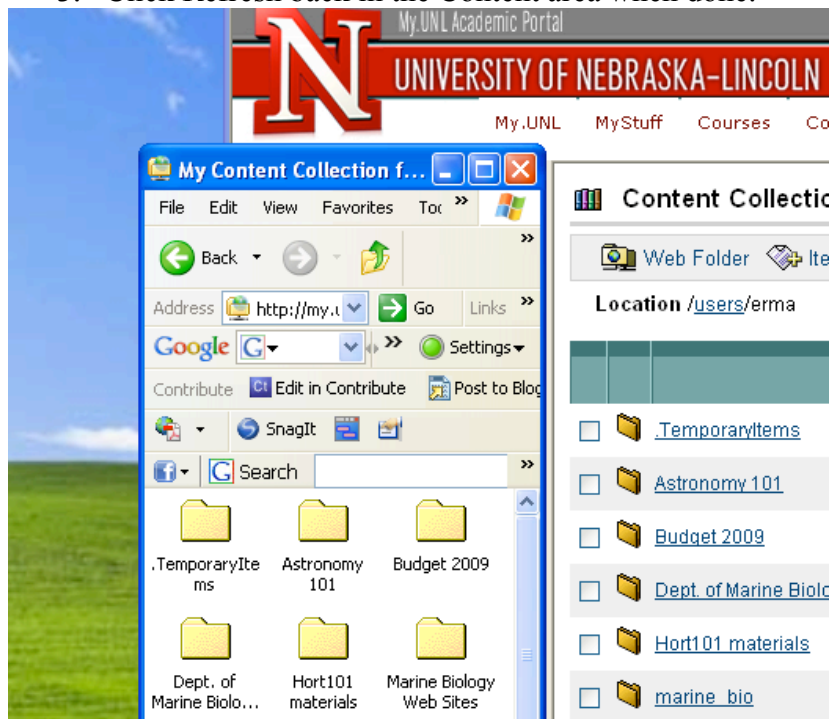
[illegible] Refresh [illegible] in the Content area when done.

My.UNL Academic Portal

UNIVERSITY OF NEBRASKA-LINCOLN

My.UNL MyStuff Courses Co

My Content Collection f...

File Edit View Favorites Too

Back

Address http://my.u Go Links

Google G Settings

Contribute Edit in Contribute Post to Blog

SnagIt

Search

.TemporaryItems

Astronomy 101

Budget 2009

Dept. of Marine Biolo...

Hort101 materials

Marine Biology Web Sites

Content Collectio

Web Folder Ite

Location /users/erma

.TemporaryItems

Astronomy 101

Budget 2009

Dept. of Marine Biolo

Hort101 materials

marine_bio